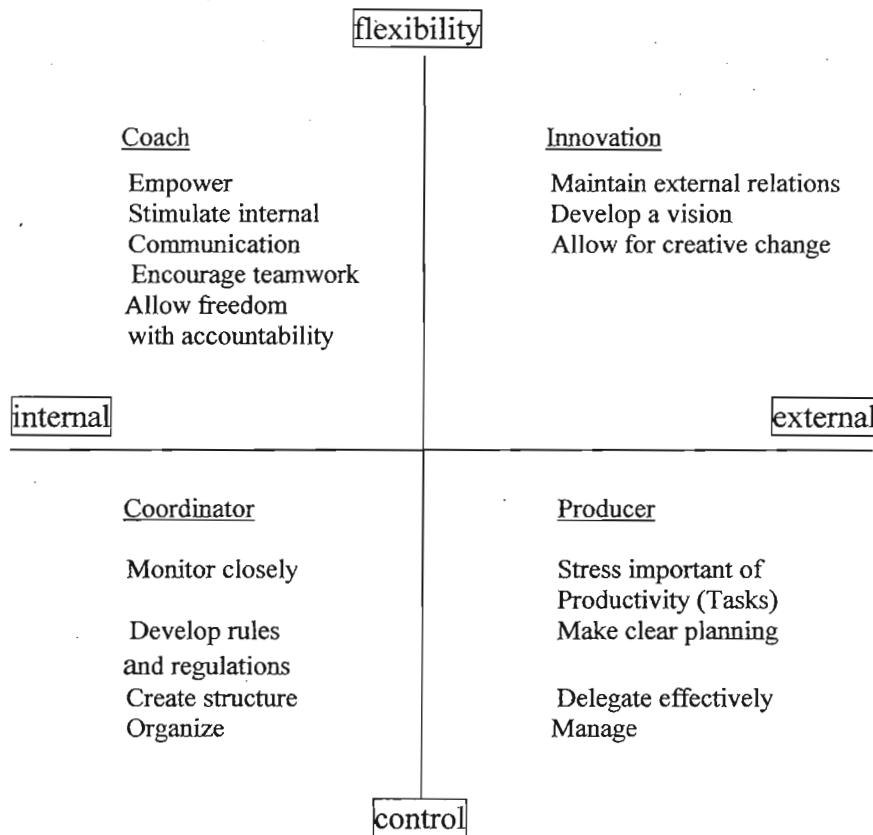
flexibility

Coach

Empower
Stimulate internal
Communication
Encourage teamwork
Allow freedom
with accountability

Innovation

Maintain external relations
Develop a vision
Allow for creative change

internal

external

Coordinator

Monitor closely

Develop rules
and regulations
Create structure
Organize

Producer

Stress important of
Productivity (Tasks)
Make clear planning

Delegate effectively
Manage

control